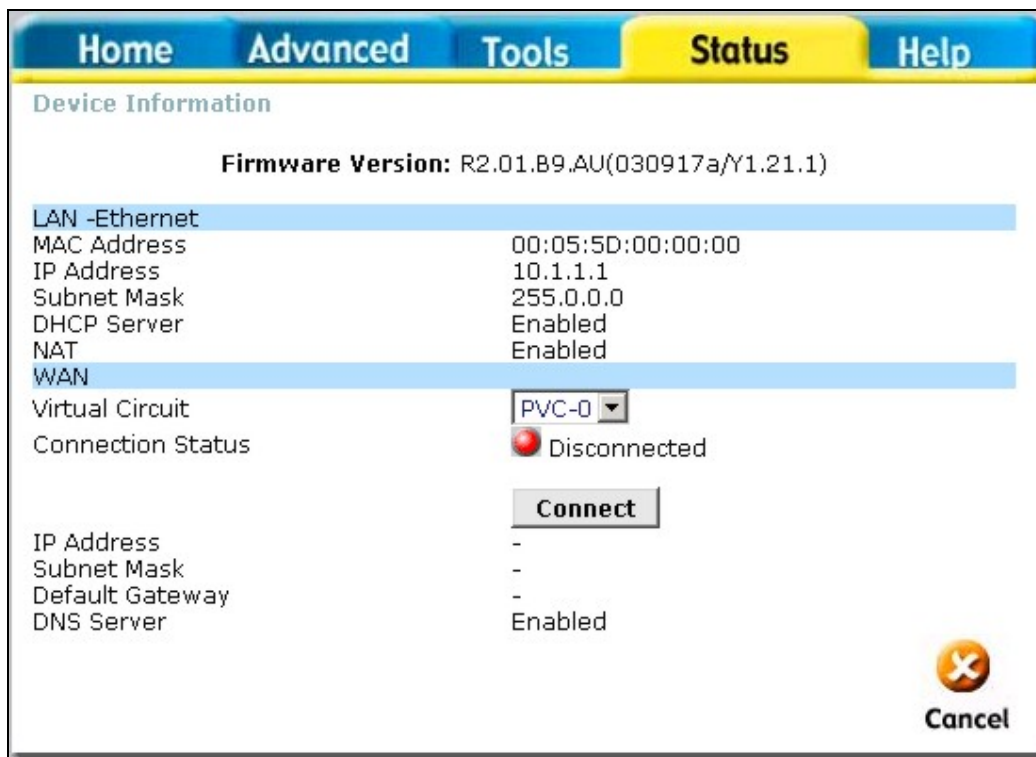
Home Advanced Tools Status Help

Device Information

Firmware Version: R2.01.B9.AU(030917a/Y1.21.1)

LAN -Ethernet

| | |
|---|---|
| MAC Address | 00:05:5D:00:00:00 |
| IP Address | 10.1.1.1 |
| Subnet Mask | 255.0.0.0 |
| DHCP Server | Enabled |
| NAT | Enabled |

WAN

| | |
|---|---|
| Virtual Circuit | PVC-0 |
| Connection Status | Disconnected |

Connect

| | |
|---|---|
| IP Address | - |
| Subnet Mask | - |
| Default Gateway | - |
| DNS Server | Enabled |

Cancel